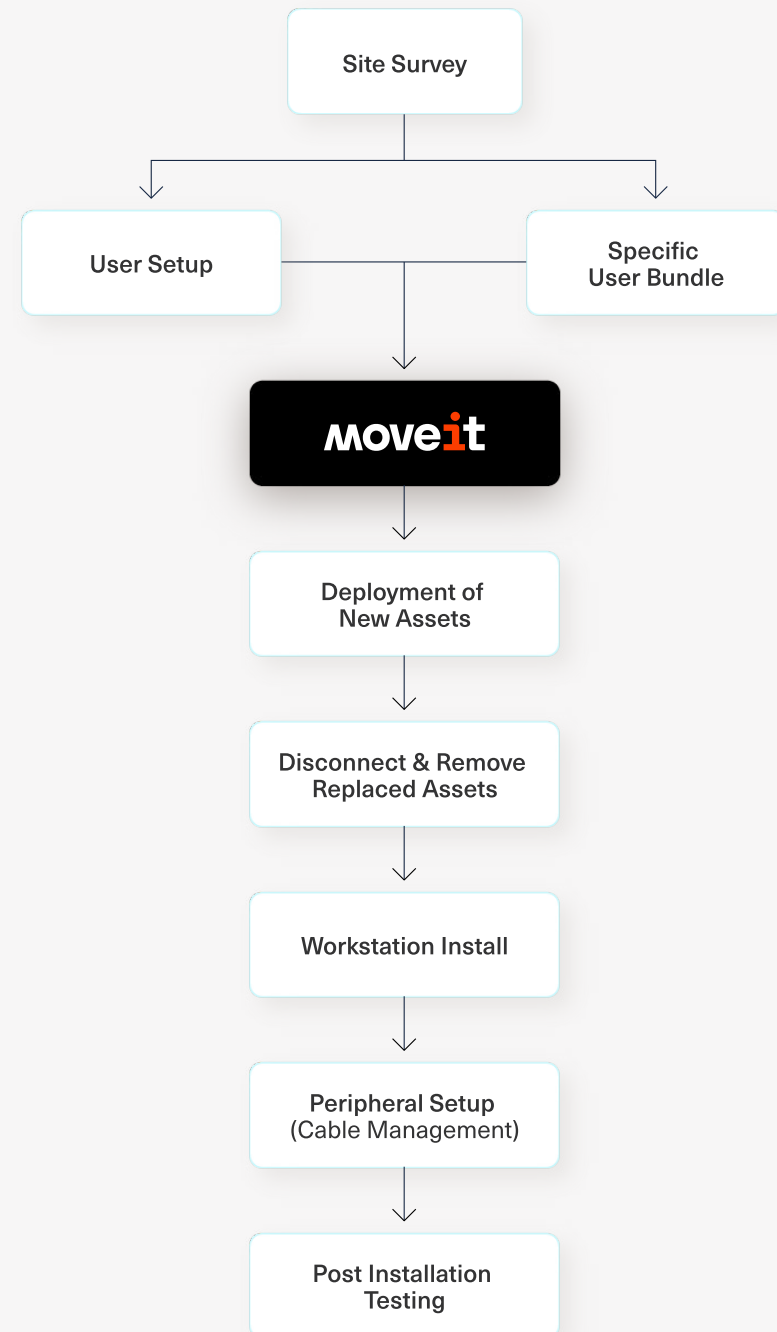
Site Survey

User Setup

Specific User Bundle

moveit

Deployment of New Assets

Disconnect & Remove Replaced Assets

Workstation Install

Peripheral Setup (Cable Management)

Post Installation Testing